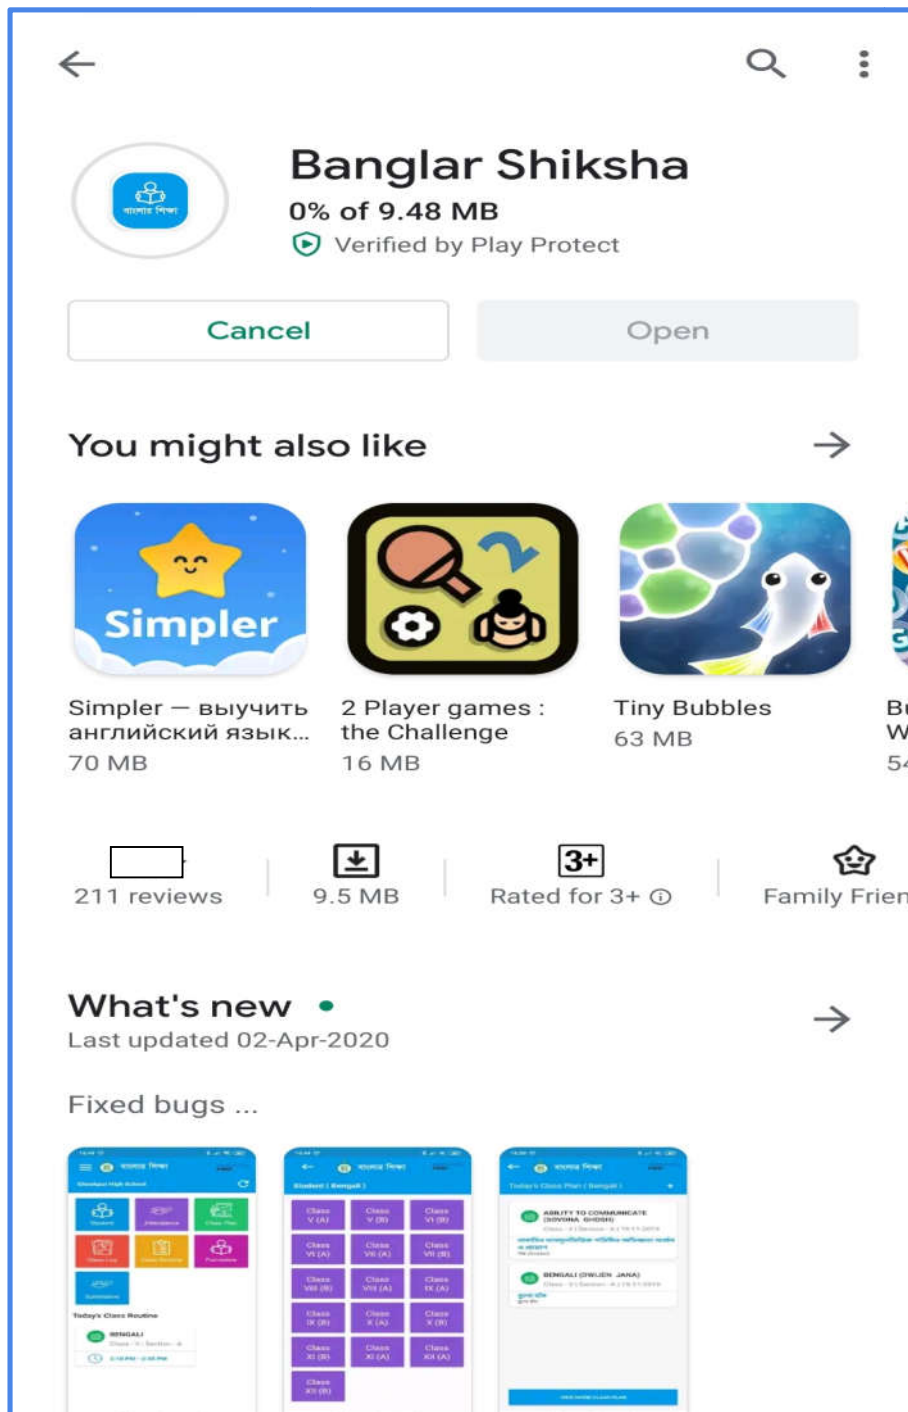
Banglar Shiksha

0% of 9.48 MB

Verified by Play Protect

Cancel

Open

You might also like

Simpler

Simpler — выучить английский язык...
70 MB

2 Player games : the Challenge
16 MB

Tiny Bubbles
63 MB

Bu
W
54

211 reviews

9.5 MB

3+
Rated for 3+

Family Frien

What's new

Last updated 02-Apr-2020

Fixed bugs ...